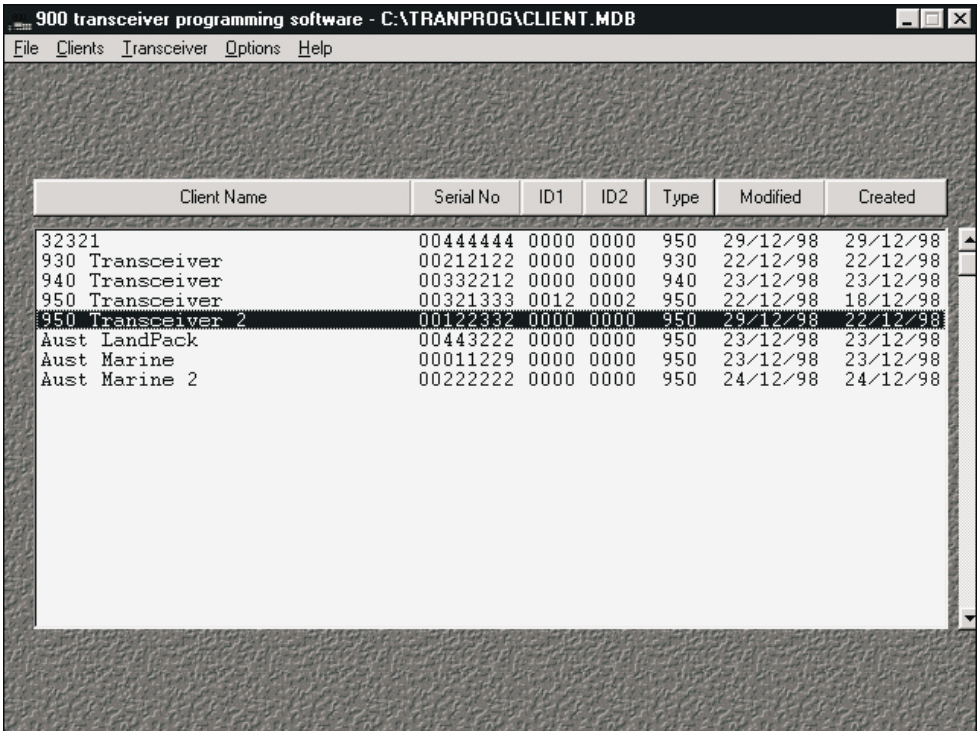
900 transceiver programming software - C:\TRANPROG\CLIENT.MDB

File Clients Transceiver Options Help

| Client Name | Serial No | ID1 | ID2 | Type | Modified | Created |
|---|---|---|---|---|---|---|
| 32321 | 00444444 | 0000 | 0000 | 950 | 29/12/98 | 29/12/98 |
| 930 Transceiver | 00212122 | 0000 | 0000 | 930 | 22/12/98 | 22/12/98 |
| 940 Transceiver | 00332212 | 0000 | 0000 | 940 | 23/12/98 | 23/12/98 |
| 950 Transceiver | 00321333 | 0012 | 0002 | 950 | 22/12/98 | 18/12/98 |
| 950 Transceiver 2 | 00122332 | 0000 | 0000 | 950 | 29/12/98 | 22/12/98 |
| Aust LandPack | 00443222 | 0000 | 0000 | 950 | 23/12/98 | 23/12/98 |
| Aust Marine | 00011229 | 0000 | 0000 | 950 | 23/12/98 | 23/12/98 |
| Aust Marine 2 | 00222222 | 0000 | 0000 | 950 | 24/12/98 | 24/12/98 |